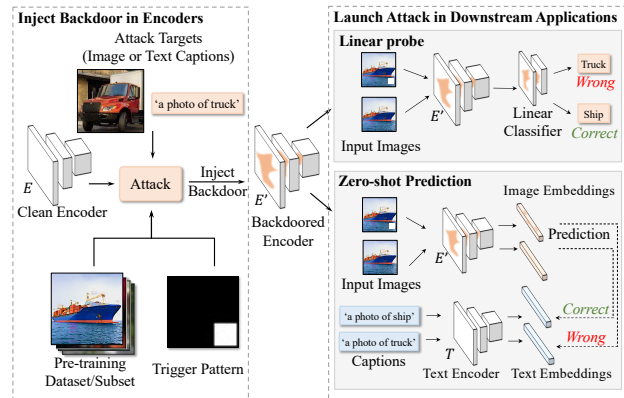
Inject Backdoor in Encoders

Attack Targets (Image or Text Captions)

'a photo of truck'

$E$

Clean Encoder

Attack

Inject Backdoor

$E'$

Backdoored Encoder

Pre-training Dataset/Subset

Trigger Pattern

Launch Attack in Downstream Applications

Linear probe

$E'$

Input Images

Linear Classifier

Truck

Wrong

Ship

Correct

Zero-shot Prediction

Image Embeddings

$E'$

Input Images

Prediction

Correct

Wrong

'a photo of ship'

'a photo of truck'

$T$

Captions

Text Encoder

Text Embeddings